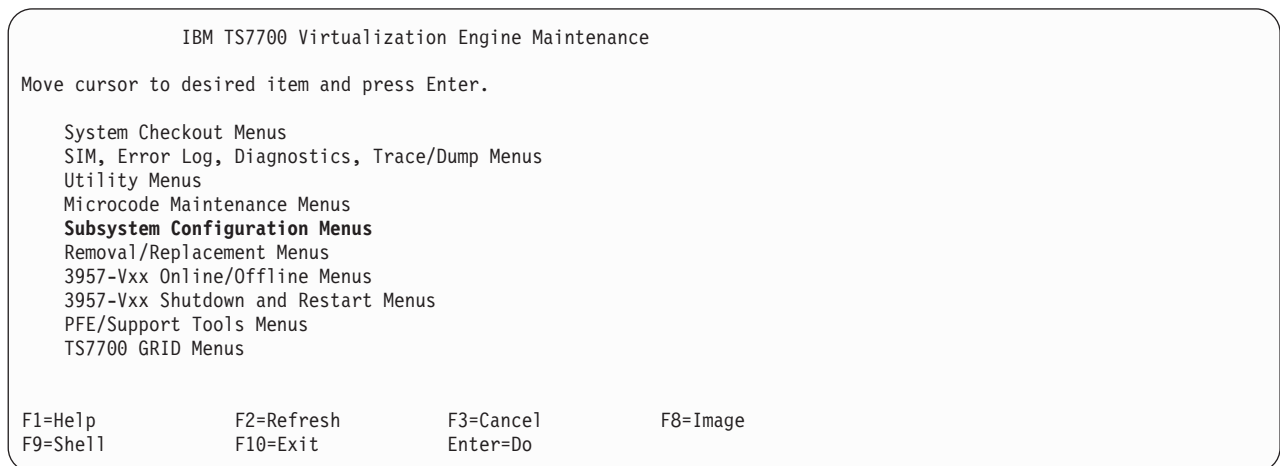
IBM TS7700 Virtualization Engine Maintenance

Move cursor to desired item and press Enter.

System Checkout Menus
SIM, Error Log, Diagnostics, Trace/Dump Menus
Utility Menus
Microcode Maintenance Menus
**Subsystem Configuration Menus**
Removal/Replacement Menus
3957-Vxx Online/Offline Menus
3957-Vxx Shutdown and Restart Menus
PFE/Support Tools Menus
TS7700 GRID Menus

F1=Help F2=Refresh F3=Cancel F8=Image
F9=Shell F10=Exit Enter=Do